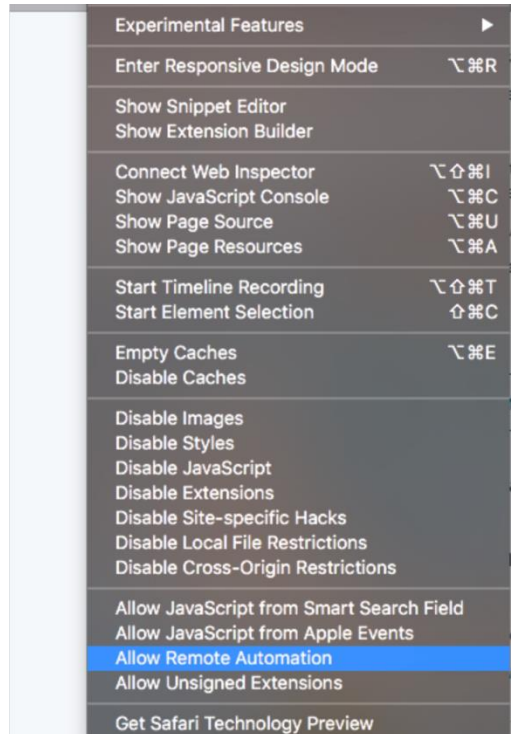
Experimental Features ▶

Enter Responsive Design Mode ⌥⌘R

Show Snippet Editor
Show Extension Builder

Connect Web Inspector ⌥⇧⌘I
Show JavaScript Console ⌥⌘C
Show Page Source ⌥⌘U
Show Page Resources ⌥⌘A

Start Timeline Recording ⌥⇧⌘T
Start Element Selection ⇧⌘C

Empty Caches ⌥⌘E
Disable Caches

Disable Images
Disable Styles
Disable JavaScript
Disable Extensions
Disable Site-specific Hacks
Disable Local File Restrictions
Disable Cross-Origin Restrictions

Allow JavaScript from Smart Search Field
Allow JavaScript from Apple Events
Allow Remote Automation
Allow Unsigned Extensions

Get Safari Technology Preview